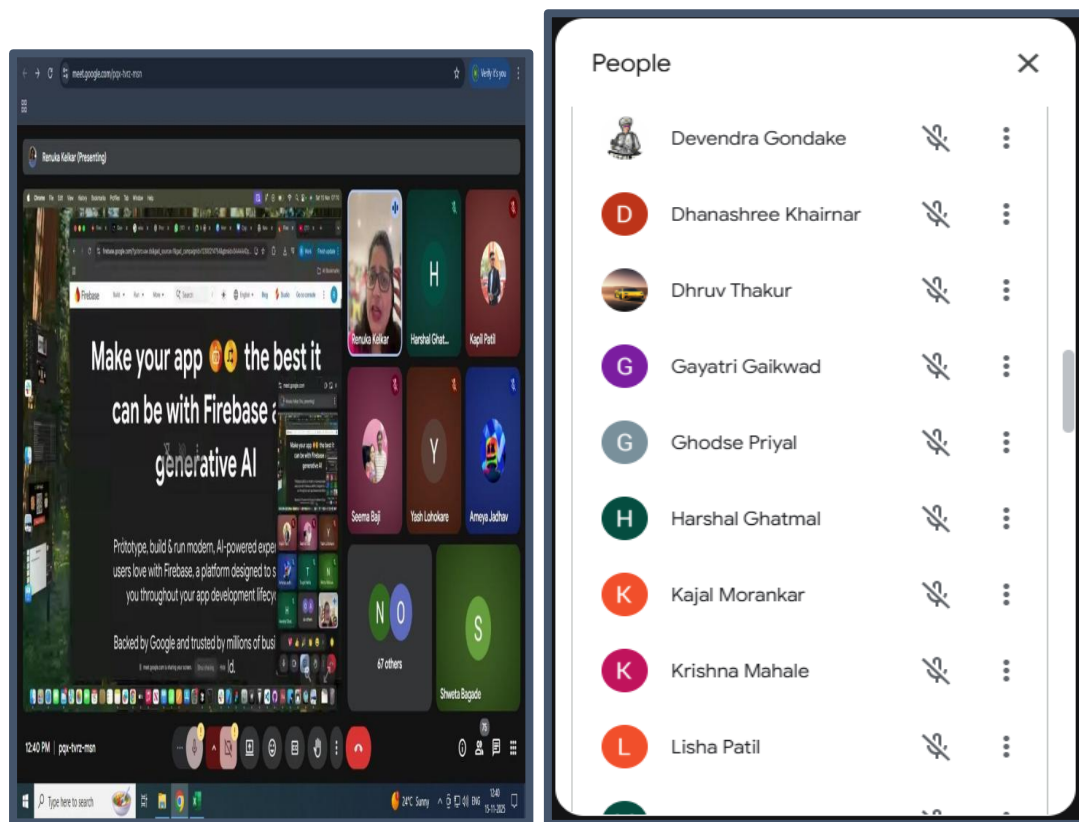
meet.google.com/pqx-tvrz-msn

Verify it's you

Renuka Kelkar (Presenting)

Firebase

Make your app the best it can be with Firebase and generative AI

Prototype, build & run modern, AI-powered expe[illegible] users love with Firebase, a platform designed to s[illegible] you throughout your app development lifecy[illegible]

Backed by Google and trusted by millions of busi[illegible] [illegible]ld.

Renuka Kelkar

Harshal Ghat...

Kapil Patil

Seema Bajji

Yash Lohokare

Ameya Jadhav

N O

67 others

Shweta Bagade

12:40 PM | pqx-tvrz-msn

Type here to search

24°C Sunny

ENG

12:40

People

Devendra Gondake

D Dhanashree Khairnar

Dhruv Thakur

G Gayatri Gaikwad

G Ghodse Priyal

H Harshal Ghatmal

K Kajal Morankar

K Krishna Mahale

L Lisha Patil